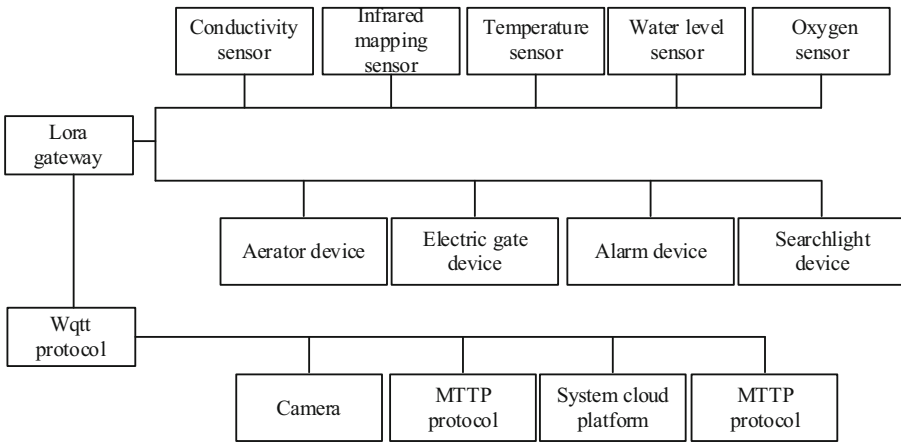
Conductivity sensor

Infrared mapping sensor

Temperature sensor

Water level sensor

Oxygen sensor

Lora gateway

Aerator device

Electric gate device

Alarm device

Searchlight device

Wqtt protocol

Camera

MTTP protocol

System cloud platform

MTTP protocol